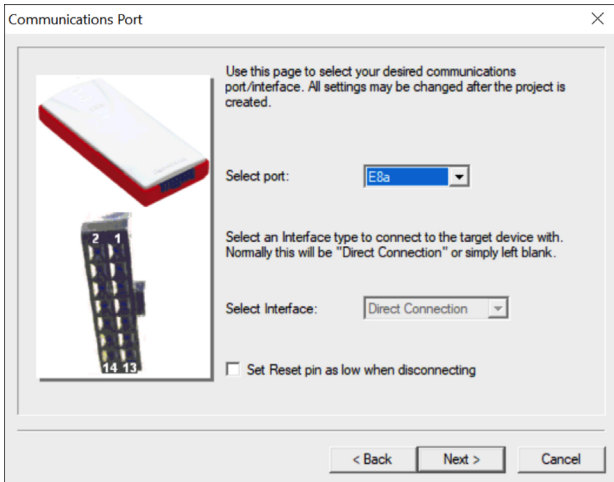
Communications Port

Use this page to select your desired communications port/interface. All settings may be changed after the project is created.

Select port: E8a

Select an Interface type to connect to the target device with. Normally this will be "Direct Connection" or simply left blank.

Select Interface: Direct Connection

Set Reset pin as low when disconnecting

2 1

14 13

< Back Next > Cancel